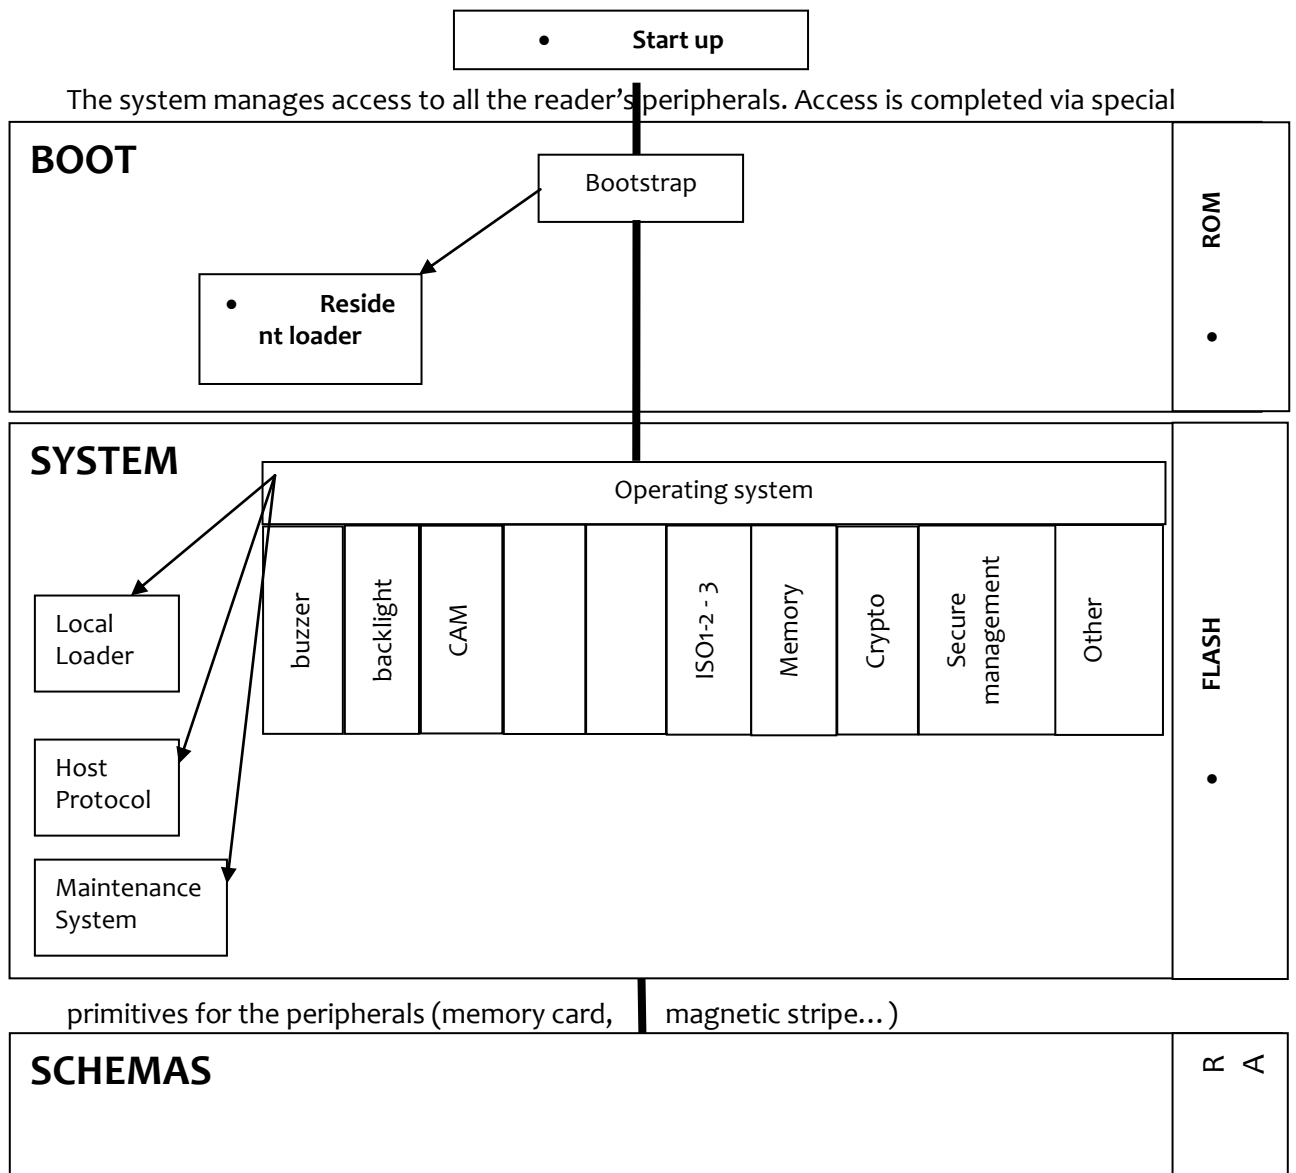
• Start up

The system manages access to all the reader's peripherals. Access is completed via special

BOOT

Bootstrap

• Resident loader

ROM

•

SYSTEM

Operating system

Local Loader

Host Protocol

Maintenance System

buzzer

backlight

CAM

ISO1-2 - 3

Memory

Crypto

Secure management

Other

FLASH

•

primitives for the peripherals (memory card, magnetic stripe… )

SCHEMAS

R A